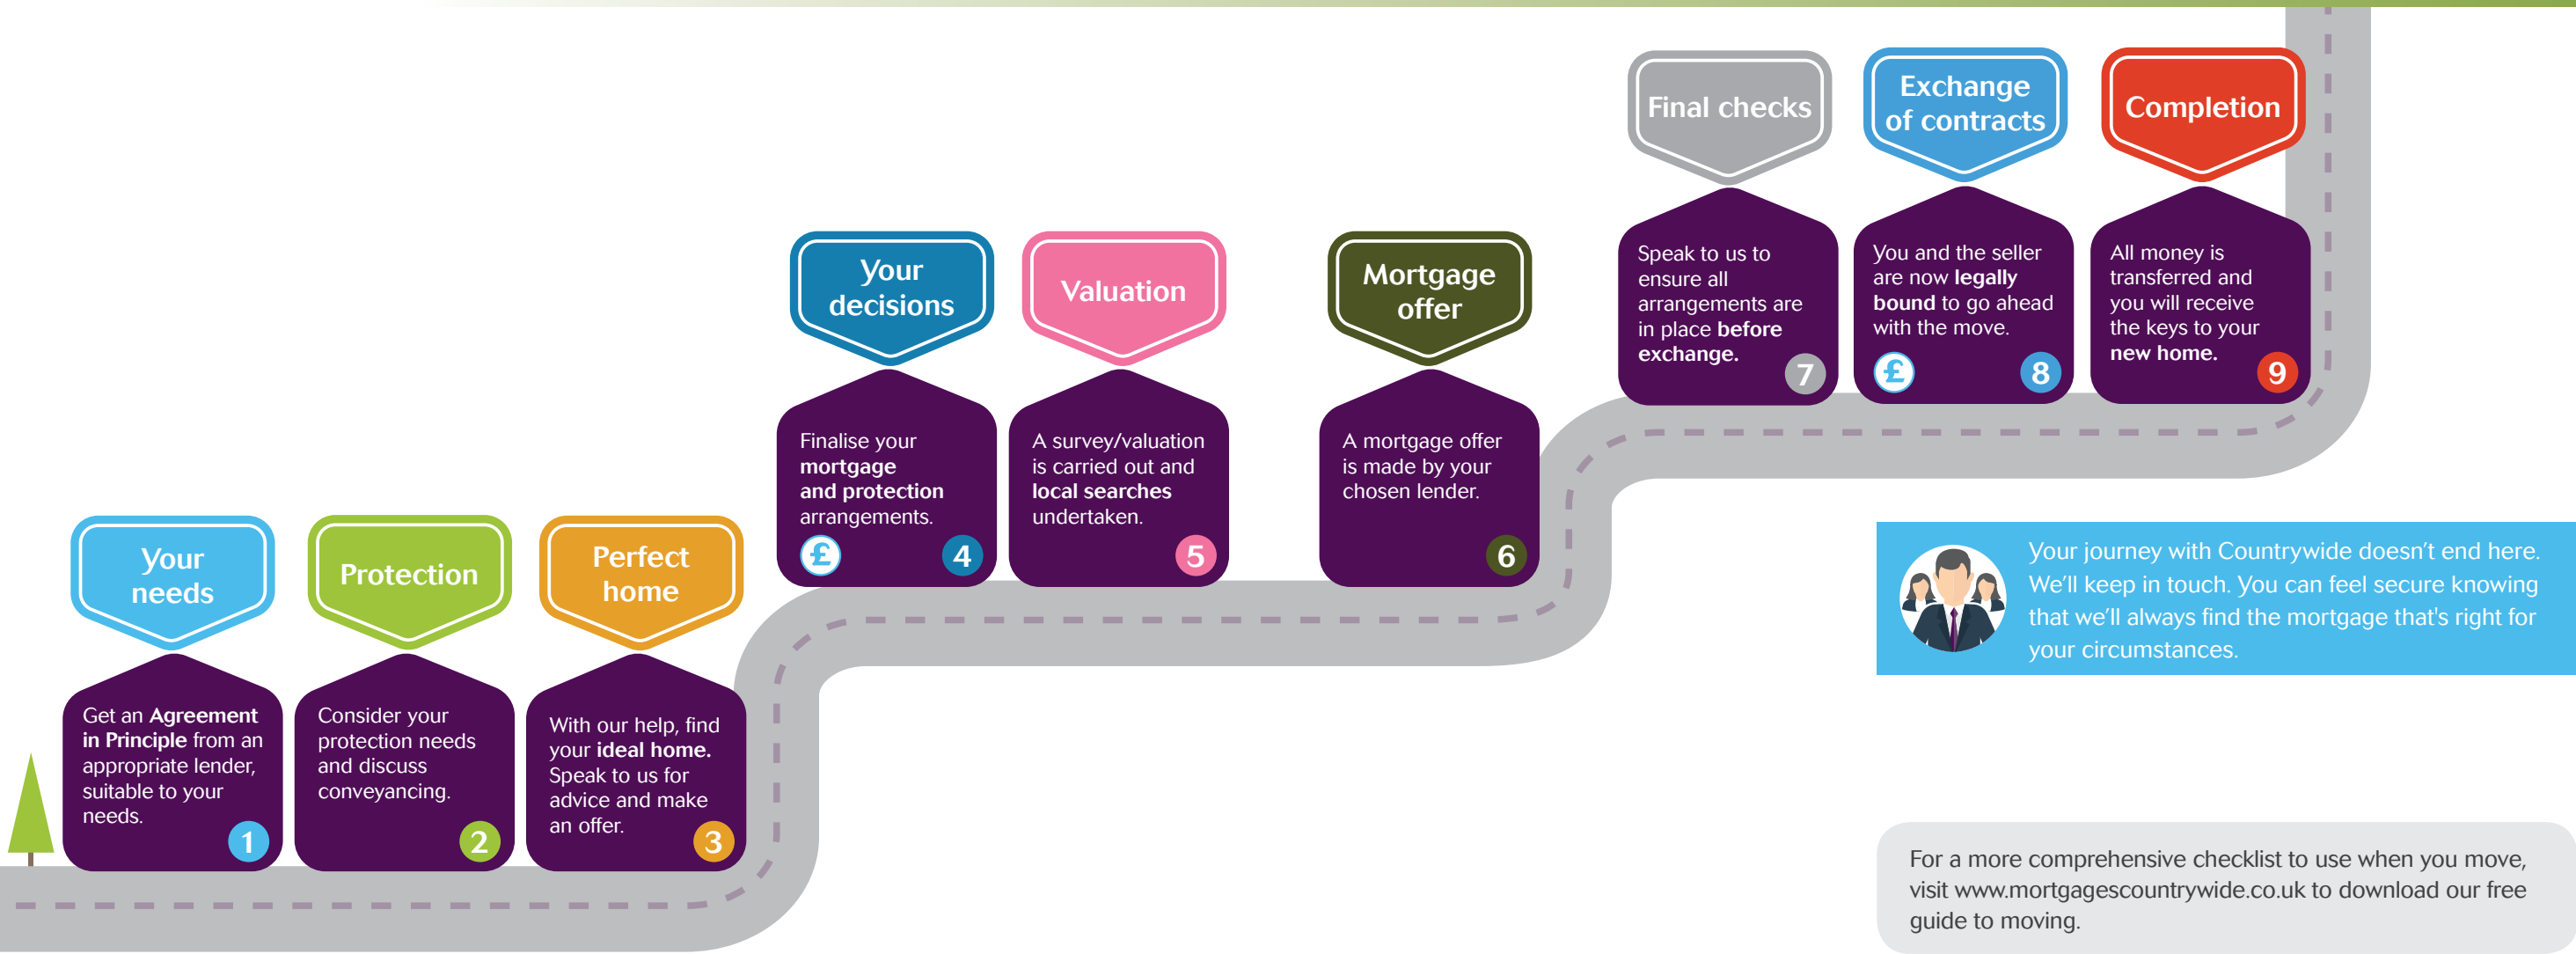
Your needs

Get an **Agreement in Principle** from an appropriate lender, suitable to your needs.

1

Protection

Consider your protection needs and discuss conveyancing.

2

Perfect home

With our help, find your **ideal home.** Speak to us for advice and make an offer.

3

Your decisions

Finalise your **mortgage and protection** arrangements.

£ 4

Valuation

A survey/valuation is carried out and **local searches** undertaken.

5

Mortgage offer

A mortgage offer is made by your chosen lender.

6

Final checks

Speak to us to ensure all arrangements are in place **before exchange.**

7

Exchange of contracts

You and the seller are now **legally bound** to go ahead with the move.

£ 8

Completion

All money is transferred and you will receive the keys to your **new home.**

9

Your journey with Countrywide doesn't end here. We'll keep in touch. You can feel secure knowing that we'll always find the mortgage that's right for your circumstances.

For a more comprehensive checklist to use when you move, visit www.mortgagescountrywide.co.uk to download our free guide to moving.